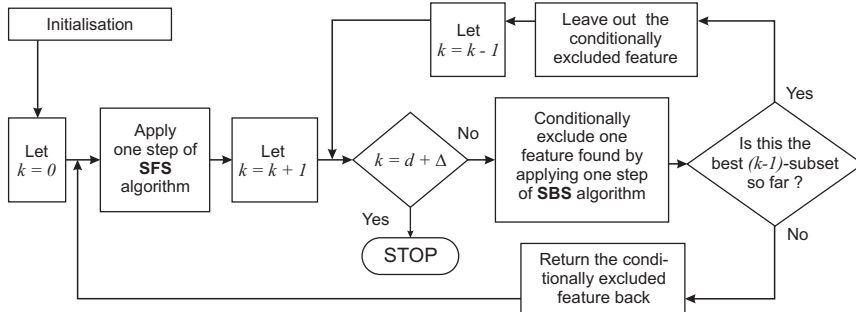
Initialisation

Let $k = 0$

Apply one step of **SFS** algorithm

Let $k = k + 1$

$k = d + \Delta$

No

Yes

STOP

Let $k = k - 1$

Leave out the conditionally excluded feature

Conditionally exclude one feature found by applying one step of **SBS** algorithm

Yes

Is this the best *(k-1)*-subset so far ?

No

Return the conditionally excluded feature back